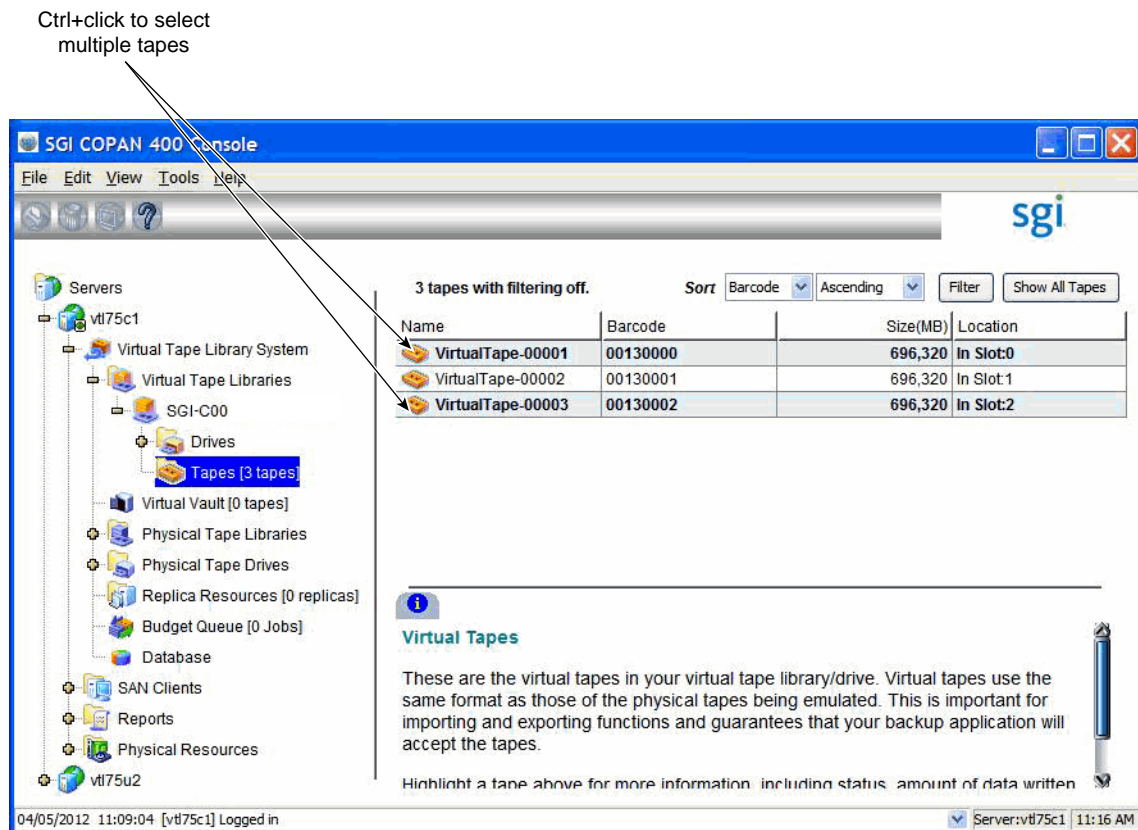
Ctrl+click to select multiple tapes

SGI COPAN 400 Console

File Edit View Tools Help

sgi

Servers
vtl75c1
Virtual Tape Library System
Virtual Tape Libraries
SGI-C00
Drives
Tapes [3 tapes]
Virtual Vault [0 tapes]
Physical Tape Libraries
Physical Tape Drives
Replica Resources [0 replicas]
Budget Queue [0 Jobs]
Database
SAN Clients
Reports
Physical Resources
vtl75u2

3 tapes with filtering off. Sort Barcode Ascending Filter Show All Tapes

| Name | Barcode | Size(MB) | Location |
|---|---|---|---|
| VirtualTape-00001 | 00130000 | 696,320 | In Slot:0 |
| VirtualTape-00002 | 00130001 | 696,320 | In Slot:1 |
| VirtualTape-00003 | 00130002 | 696,320 | In Slot:2 |

Virtual Tapes

These are the virtual tapes in your virtual tape library/drive. Virtual tapes use the same format as those of the physical tapes being emulated. This is important for importing and exporting functions and guarantees that your backup application will accept the tapes.

Highlight a tape above for more information, including status, amount of data written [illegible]

04/05/2012 11:09:04 [vtl75c1] Logged in

Server:vtl75c1 11:16 AM